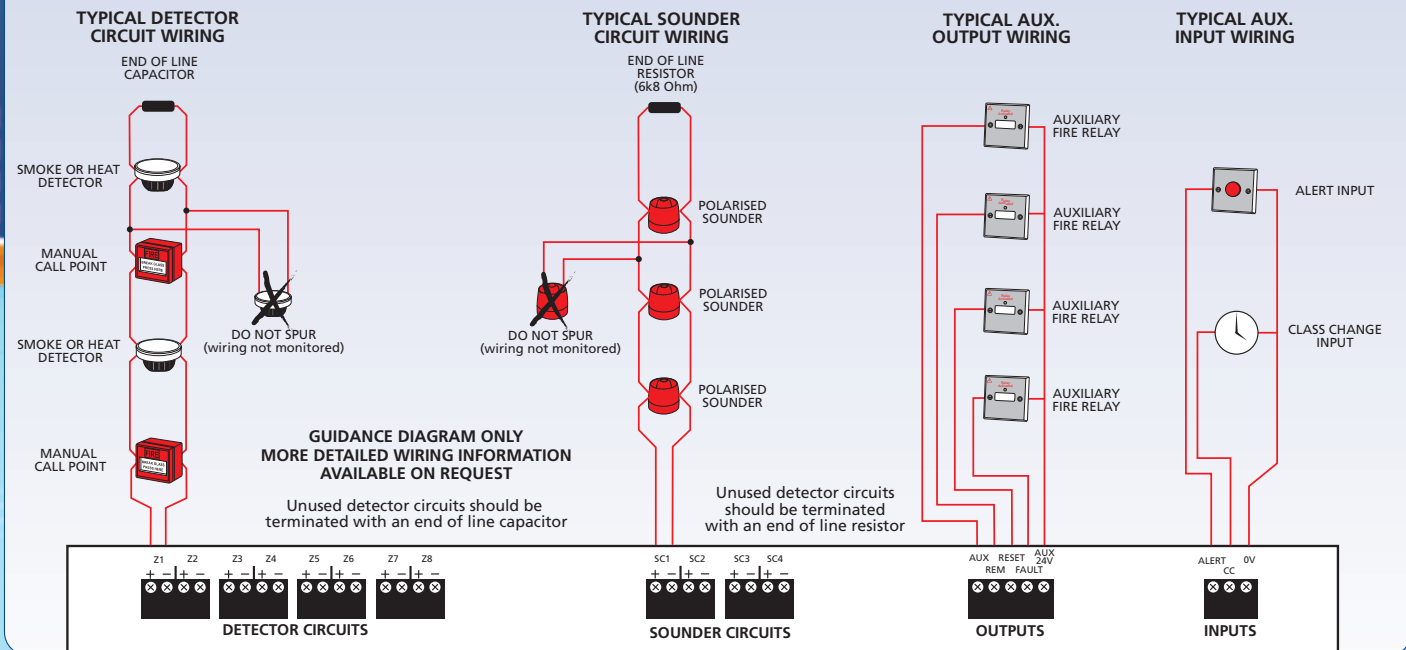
TYPICAL DETECTOR CIRCUIT WIRING

END OF LINE CAPACITOR

SMOKE OR HEAT DETECTOR

MANUAL CALL POINT

SMOKE OR HEAT DETECTOR

MANUAL CALL POINT

DO NOT SPUR (wiring not monitored)

TYPICAL SOUNDER CIRCUIT WIRING

END OF LINE RESISTOR (6k8 Ohm)

POLARISED SOUNDER

POLARISED SOUNDER

POLARISED SOUNDER

DO NOT SPUR (wiring not monitored)

TYPICAL AUX. OUTPUT WIRING

AUXILIARY FIRE RELAY

AUXILIARY FIRE RELAY

AUXILIARY FIRE RELAY

AUXILIARY FIRE RELAY

TYPICAL AUX. INPUT WIRING

ALERT INPUT

CLASS CHANGE INPUT

GUIDANCE DIAGRAM ONLY
MORE DETAILED WIRING INFORMATION AVAILABLE ON REQUEST

Unused detector circuits should be terminated with an end of line capacitor

Unused detector circuits should be terminated with an end of line resistor

Z1 Z2 Z3 Z4 Z5 Z6 Z7 Z8
+ − + − + − + − + − + − + − + −
DETECTOR CIRCUITS

SC1 SC2 SC3 SC4
+ − + − + − + −
SOUNDER CIRCUITS

AUX REM RESET FAULT AUX 24V
OUTPUTS

ALERT CC 0V
INPUTS